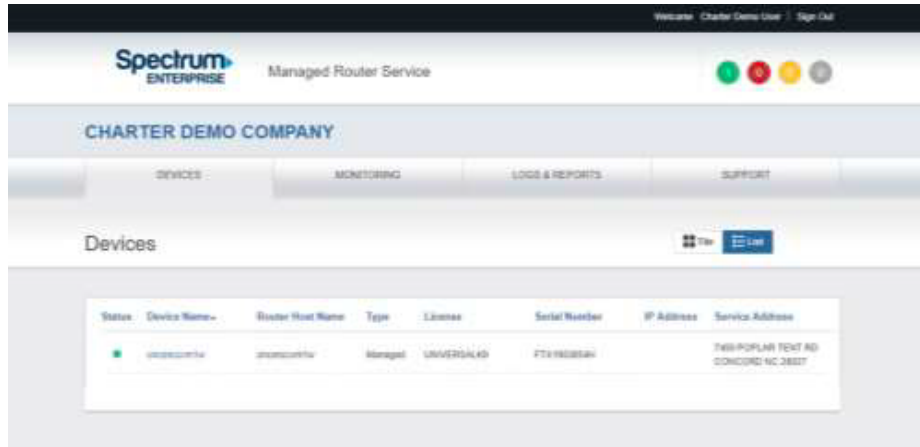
Welcome Charter Demo User | Sign Out

Spectrum ENTERPRISE

Managed Router Service

1 0 0 0

CHARTER DEMO COMPANY

DEVICES

MONITORING

LOGS & REPORTS

SUPPORT

Devices

Tile List

| Status | Device Name | Router Host Name | Type | License | Serial Number | IP Address | Service Address |
|---|---|---|---|---|---|---|---|
| ● | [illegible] | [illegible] | Managed | UNIVERSALK9 | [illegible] | | 7400 POPLAR TENT RD CONCORD NC 28027 |